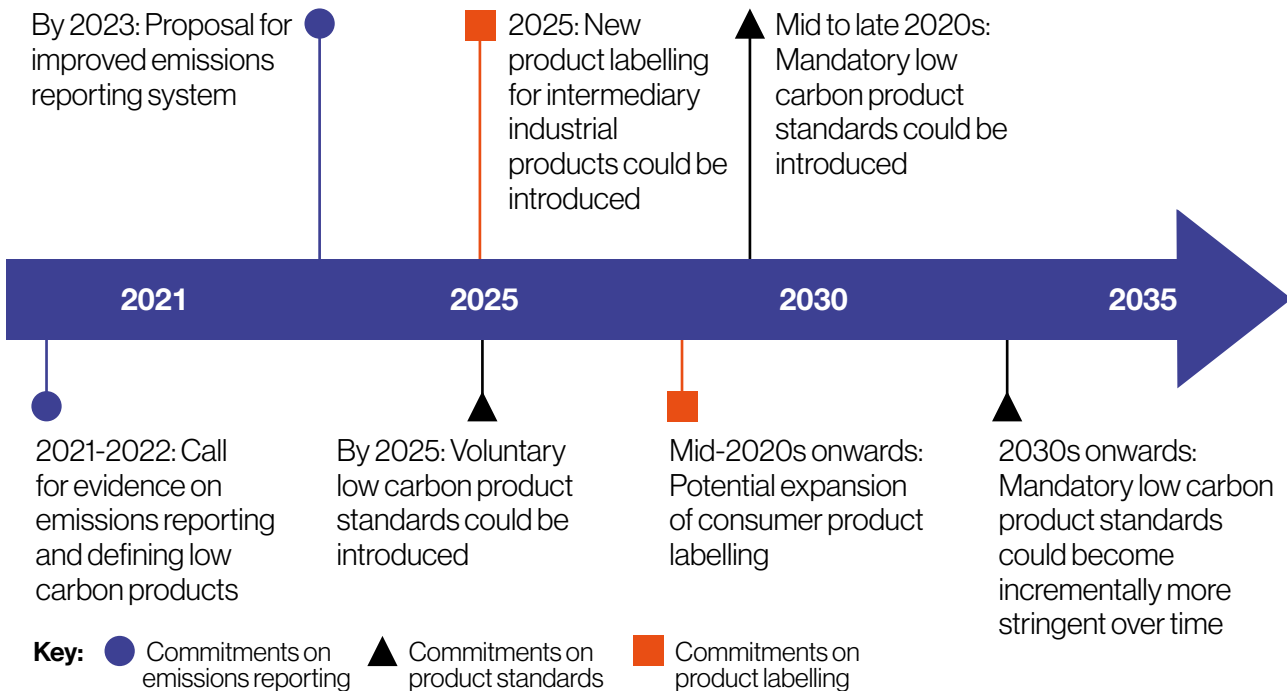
By 2023: Proposal for improved emissions reporting system

2025: New product labelling for intermediary industrial products could be introduced

Mid to late 2020s: Mandatory low carbon product standards could be introduced

2021

2025

2030

2035

2021-2022: Call for evidence on emissions reporting and defining low carbon products

By 2025: Voluntary low carbon product standards could be introduced

Mid-2020s onwards: Potential expansion of consumer product labelling

2030s onwards: Mandatory low carbon product standards could become incrementally more stringent over time

Key: Commitments on emissions reporting Commitments on product standards Commitments on product labelling